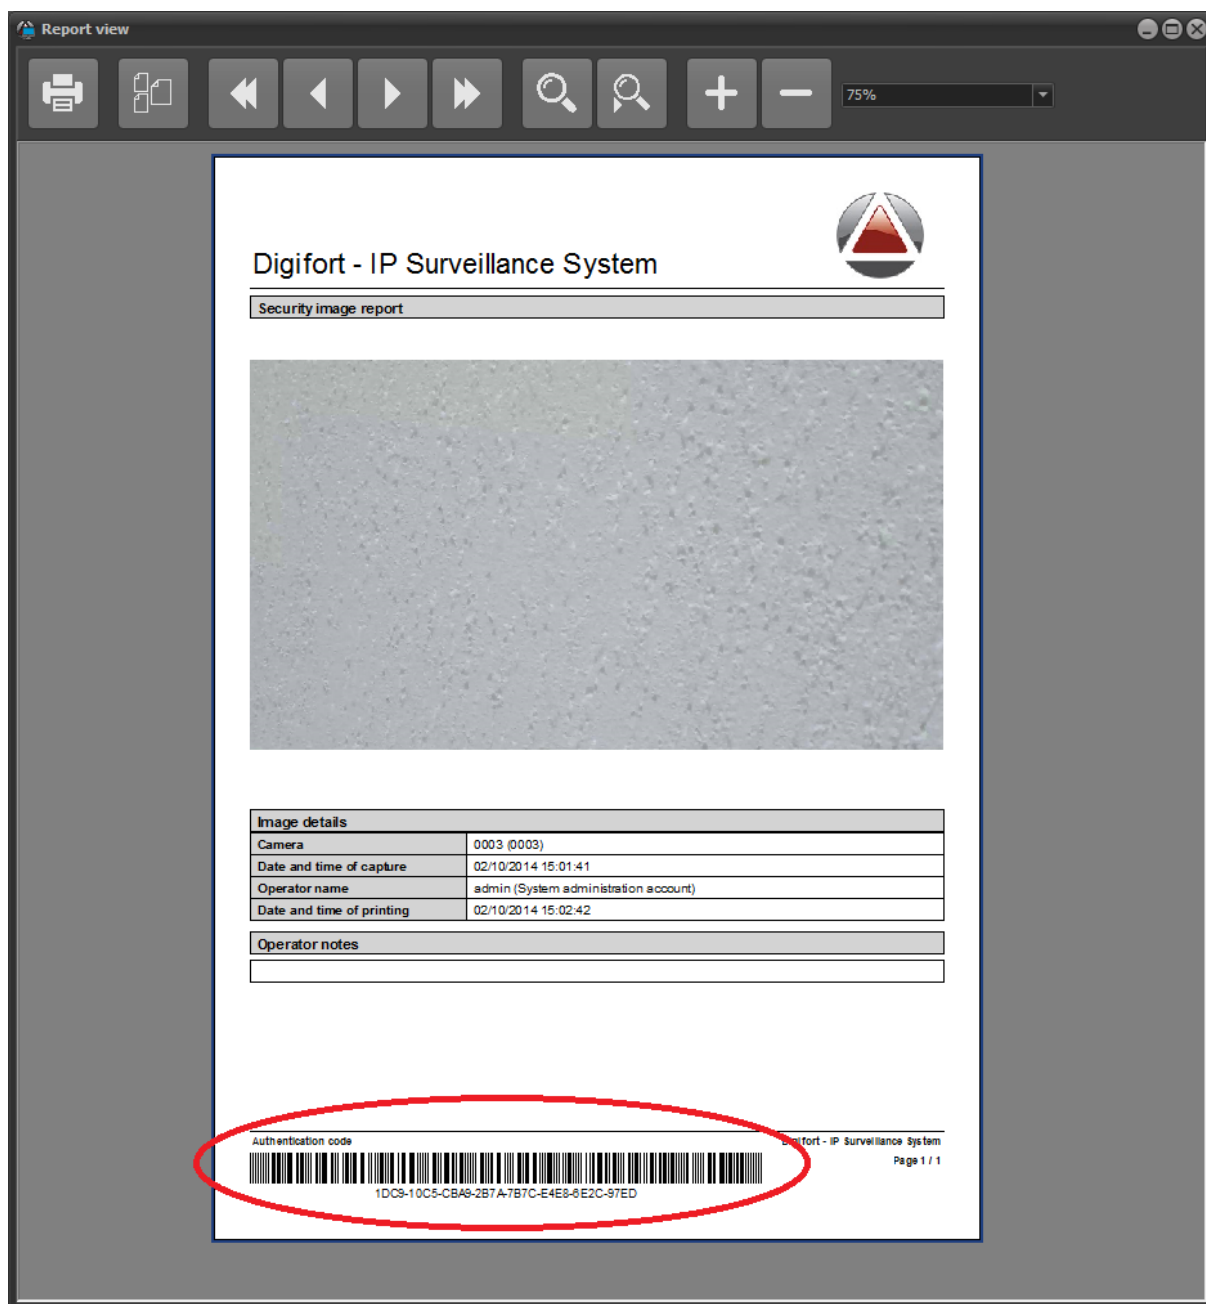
Report view

75%

Digifort - IP Surveillance System

Security image report

| Image details | |
|---|---|
| Camera | 0003 (0003) |
| Date and time of capture | 02/10/2014 15:01:41 |
| Operator name | admin (System administration account) |
| Date and time of printing | 02/10/2014 15:02:42 |

Operator notes

Authentication code

1DC9-10C5-CBA9-2B7A-7B7C-E4E8-6E2C-97ED

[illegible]ifort - IP Surveillance System

Page 1 / 1